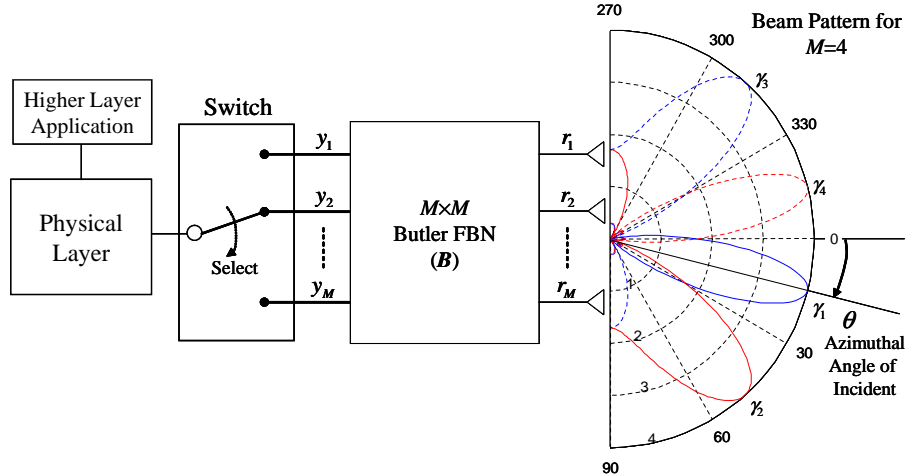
Higher Layer Application

Physical Layer

Switch

Select

$y_1$
$y_2$
$y_M$

$M \times M$
Butler FBN
($\boldsymbol{B}$)

$r_1$
$r_2$
$r_M$

270
300
330
0
30
60
90

Beam Pattern for $M$=4

$\gamma_3$
$\gamma_4$
$\gamma_1$
$\gamma_2$

1
2
3
4

$\theta$
Azimuthal Angle of Incident